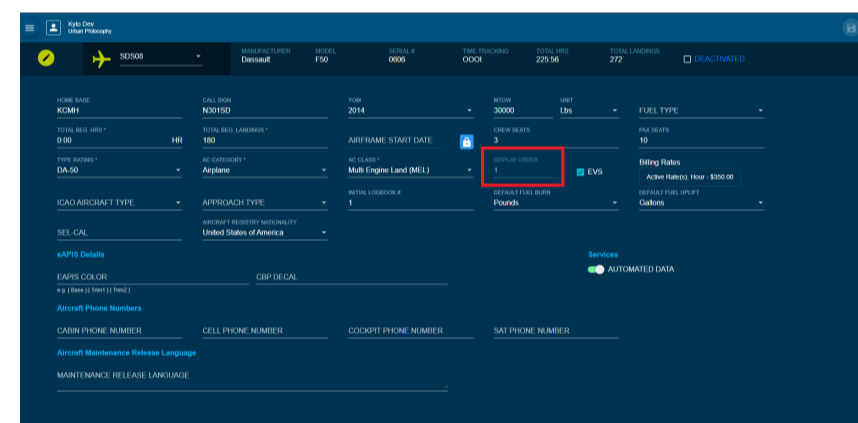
Kylo Dev
Urban Philosophy

SDS08

MANUFACTURER
Dassault

MODEL
F50

SERIAL #
0606

TIME TRACKING
OOOI

TOTAL HRS
225:56

TOTAL LANDINGS
272

DEACTIVATED

HOME BASE
KCMH

CALL SIGN
N301SD

YOM
2014

MTOW
30000

UNIT
Lbs

FUEL TYPE

TOTAL BEG. HRS *
0:00 HR

TOTAL BEG. LANDINGS *
180

AIRFRAME START DATE

CREW SEATS
3

PAX SEATS
10

TYPE RATING *
DA-50

AC CATEGORY *
Airplane

AC CLASS *
Multi Engine Land (MEL)

DISPLAY ORDER
1

EVS

Billing Rates
Active Rate(s): Hour - $350.00

ICAO AIRCRAFT TYPE

APPROACH TYPE

INITIAL LOGBOOK #
1

DEFAULT FUEL BURN
Pounds

DEFAULT FUEL UPLIFT
Gallons

SEL-CAL

AIRCRAFT REGISTRY NATIONALITY
United States of America

eAPIS Details

Services

AUTOMATED DATA

EAPIS COLOR

CBP DECAL

e.g. [ Base ]-[ Trim1 ]-[ Trim2 ]

Aircraft Phone Numbers

CABIN PHONE NUMBER

CELL PHONE NUMBER

COCKPIT PHONE NUMBER

SAT PHONE NUMBER

Aircraft Maintenance Release Language

MAINTENANCE RELEASE LANGUAGE